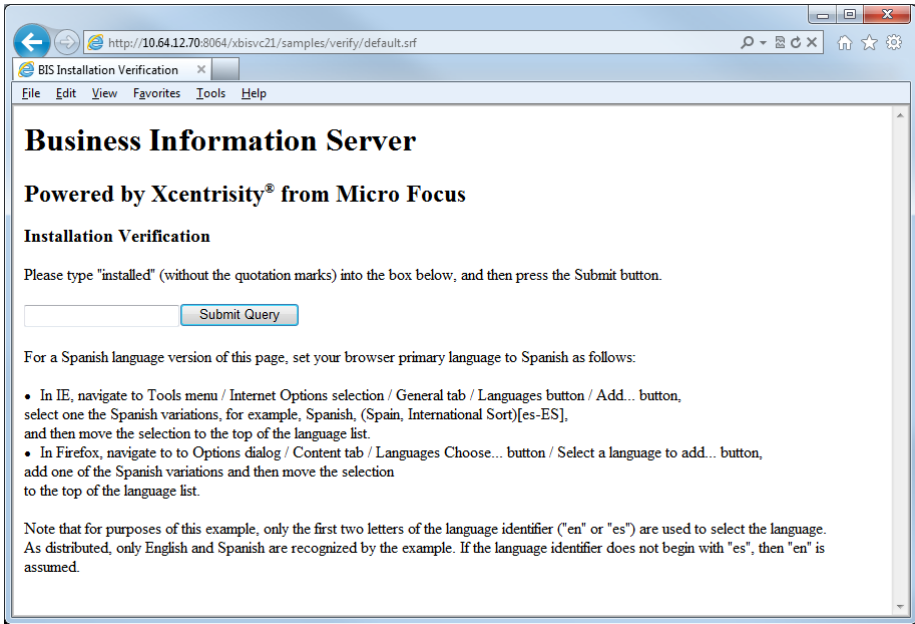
http://10.64.12.70:8064/xbisvc21/samples/verify/default.srf

BIS Installation Verification

File Edit View Favorites Tools Help

# Business Information Server

## Powered by Xcentrisity® from Micro Focus

### Installation Verification

Please type "installed" (without the quotation marks) into the box below, and then press the Submit button.

Submit Query

For a Spanish language version of this page, set your browser primary language to Spanish as follows:

• In IE, navigate to Tools menu / Internet Options selection / General tab / Languages button / Add... button, select one the Spanish variations, for example, Spanish, (Spain, International Sort)[es-ES], and then move the selection to the top of the language list.
• In Firefox, navigate to to Options dialog / Content tab / Languages Choose... button / Select a language to add... button, add one of the Spanish variations and then move the selection to the top of the language list.

Note that for purposes of this example, only the first two letters of the language identifier ("en" or "es") are used to select the language. As distributed, only English and Spanish are recognized by the example. If the language identifier does not begin with "es", then "en" is assumed.